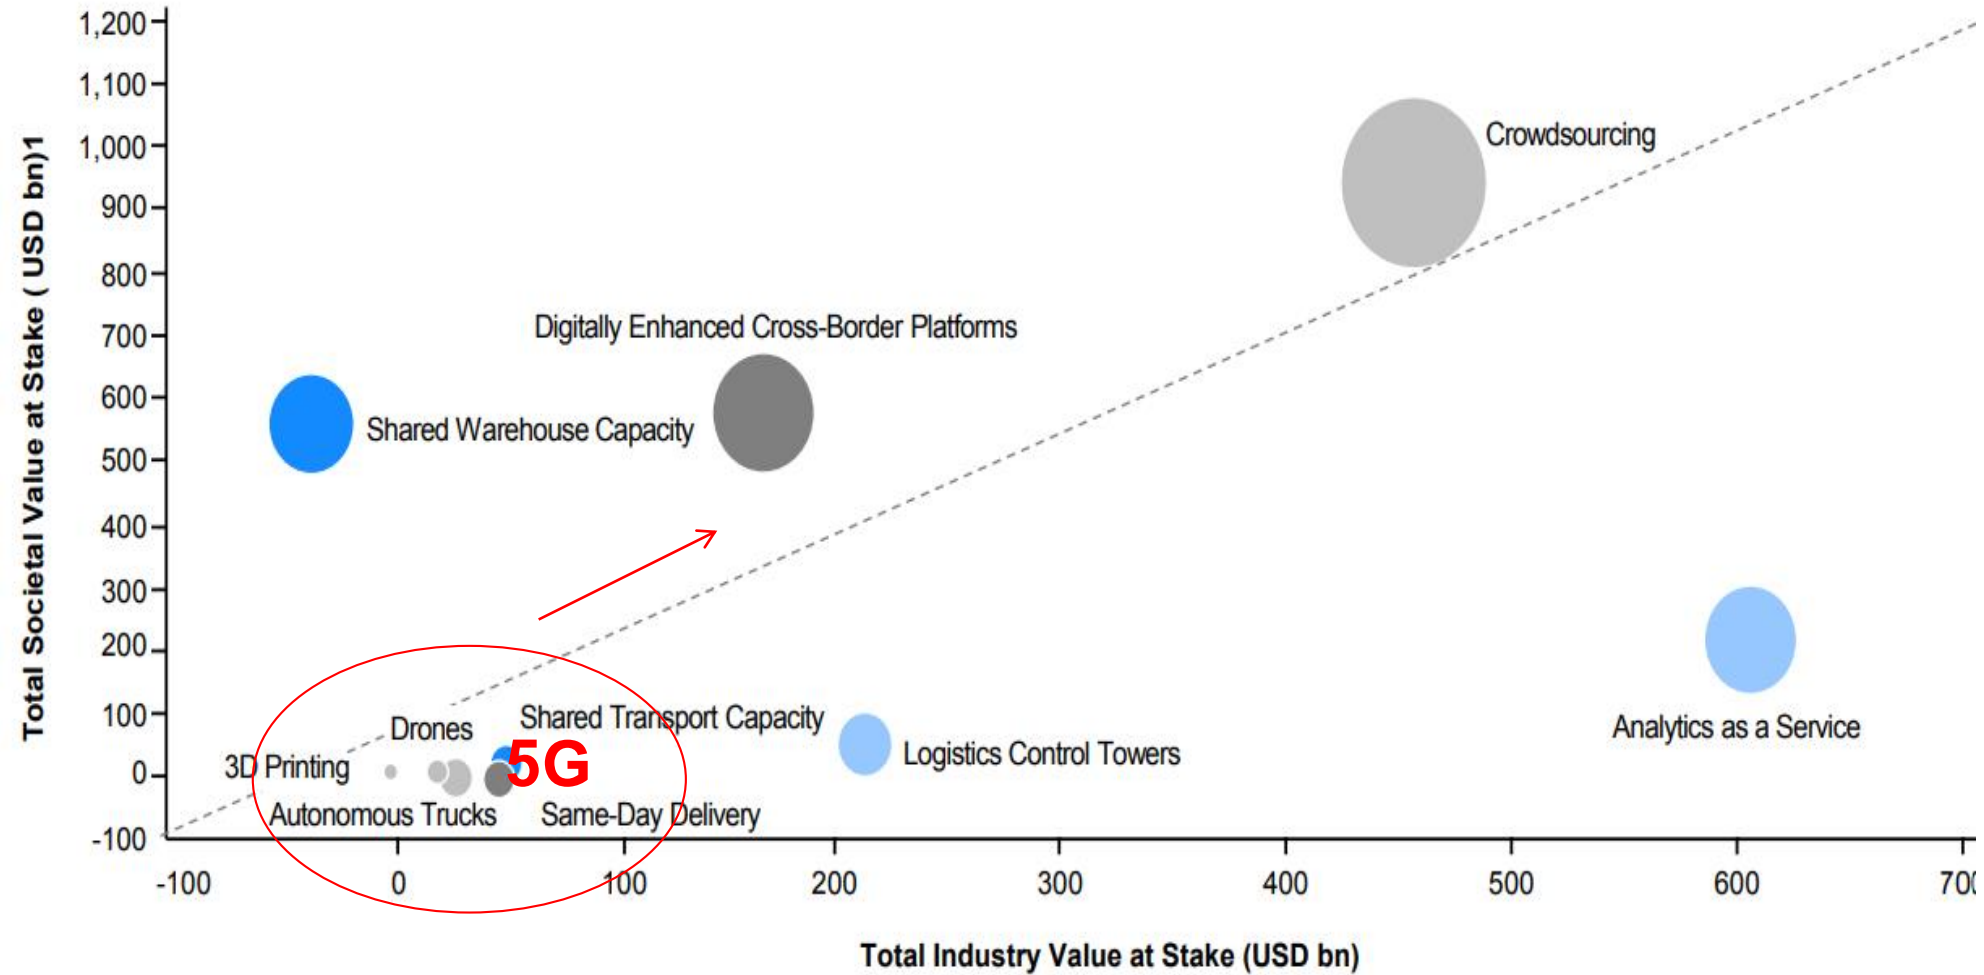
1,200
1,100
1,000
900
800
700
600
500
400
300
200
100
0
-100

Total Societal Value at Stake ( USD bn)1

Crowdsourcing

Digitally Enhanced Cross-Border Platforms

Shared Warehouse Capacity

Drones

Shared Transport Capacity

5G

3D Printing

Logistics Control Towers

Analytics as a Service

Autonomous Trucks

Same-Day Delivery

-100
0
100
200
300
400
500
600
70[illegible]

Total Industry Value at Stake (USD bn)